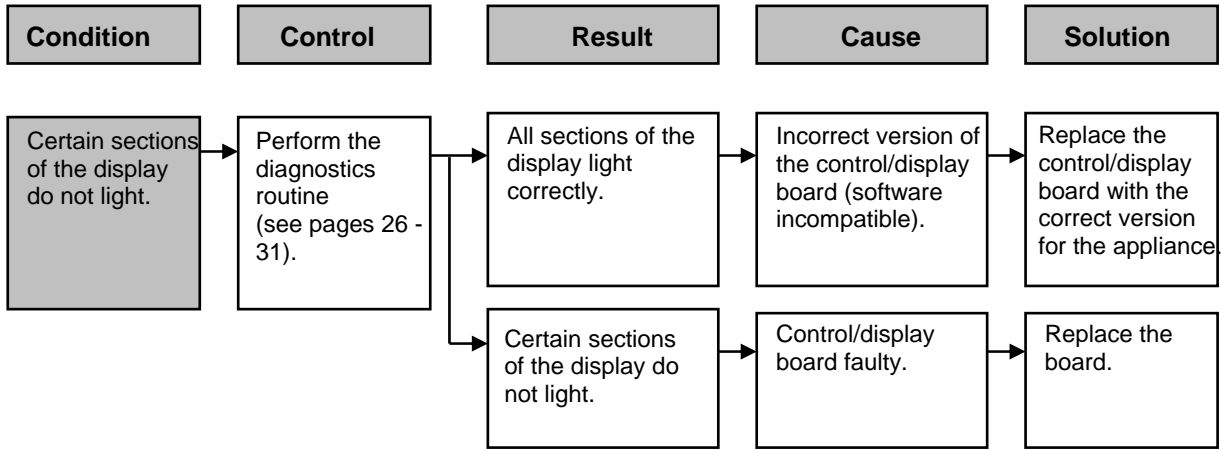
Condition

Control

Result

Cause

Solution

Certain sections of the display do not light.

Perform the diagnostics routine (see pages 26 - 31).

All sections of the display light correctly.

Incorrect version of the control/display board (software incompatible).

Replace the control/display board with the correct version for the appliance.

Certain sections of the display do not light.

Control/display board faulty.

Replace the board.